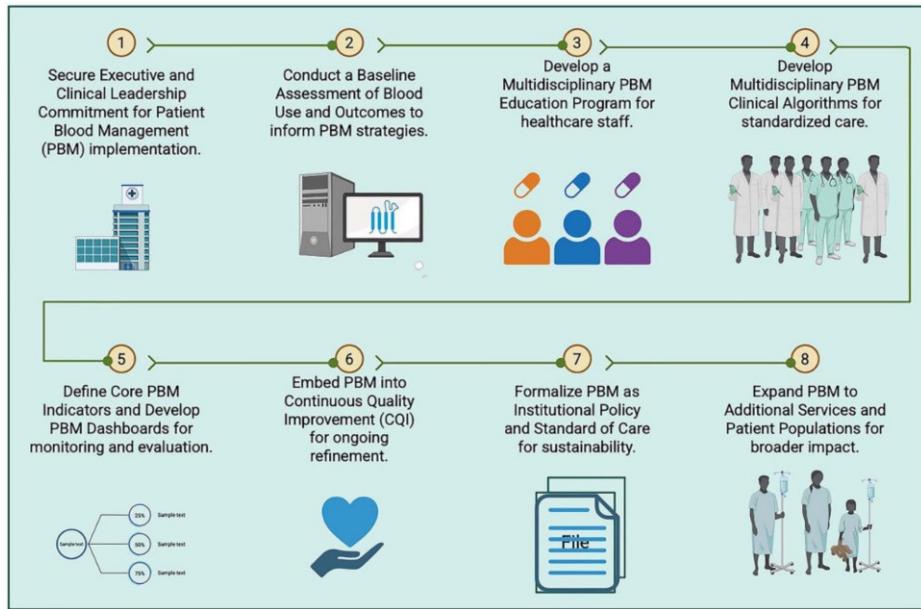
1

Secure Executive and Clinical Leadership Commitment for Patient Blood Management (PBM) implementation.

2

Conduct a Baseline Assessment of Blood Use and Outcomes to inform PBM strategies.

3

Develop a Multidisciplinary PBM Education Program for healthcare staff.

4

Develop Multidisciplinary PBM Clinical Algorithms for standardized care.

5

Define Core PBM Indicators and Develop PBM Dashboards for monitoring and evaluation.

Sample text

25%

Sample text

50%

Sample text

75%

Sample text

6

Embed PBM into Continuous Quality Improvement (CQI) for ongoing refinement.

7

Formalize PBM as Institutional Policy and Standard of Care for sustainability.

File

8

Expand PBM to Additional Services and Patient Populations for broader impact.